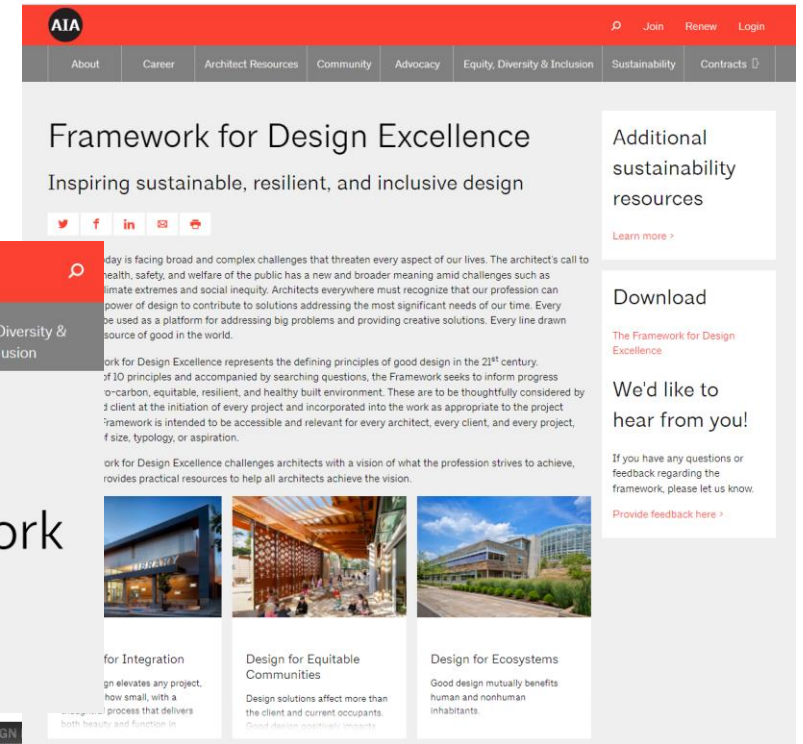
AIA

Join Renew Login

About Career Architect Resources Community Advocacy Equity, Diversity & Inclusion Sustainability Contracts

Framework for Design Excellence

Inspiring sustainable, resilient, and inclusive design

Diversity & usion

ork

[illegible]day is facing broad and complex challenges that threaten every aspect of our lives. The architect's call to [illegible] health, safety, and welfare of the public has a new and broader meaning amid challenges such as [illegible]limate extremes and social inequity. Architects everywhere must recognize that our profession can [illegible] power of design to contribute to solutions addressing the most significant needs of our time. Every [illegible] be used as a platform for addressing big problems and providing creative solutions. Every line drawn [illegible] source of good in the world.

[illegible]ork for Design Excellence represents the defining principles of good design in the 21$^{st}$ century. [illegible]f 10 principles and accompanied by searching questions, the Framework seeks to inform progress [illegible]ro-carbon, equitable, resilient, and healthy built environment. These are to be thoughtfully considered by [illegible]d client at the initiation of every project and incorporated into the work as appropriate to the project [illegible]Framework is intended to be accessible and relevant for every architect, every client, and every project, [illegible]f size, typology, or aspiration.

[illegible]ork for Design Excellence challenges architects with a vision of what the profession strives to achieve, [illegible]rovides practical resources to help all architects achieve the vision.

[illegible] for Integration

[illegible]gn elevates any project, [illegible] how small, with a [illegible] process that delivers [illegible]

Design for Equitable Communities

Design solutions affect more than the client and current occupants. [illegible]

Design for Ecosystems

Good design mutually benefits human and nonhuman inhabitants.

Additional sustainability resources

Learn more ›

Download

The Framework for Design Excellence

We'd like to hear from you!

If you have any questions or feedback regarding the framework, please let us know.

Provide feedback here ›

GN